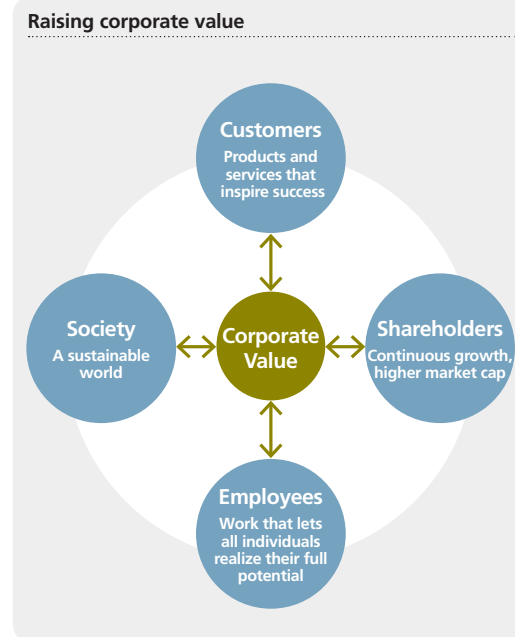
Raising corporate value

Customers
Products and services that inspire success

Society
A sustainable world

Corporate Value

Shareholders
Continuous growth, higher market cap

Employees
Work that lets all individuals realize their full potential